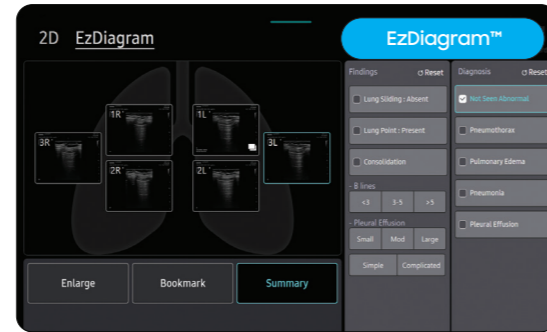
2D EzDiagram

EzDiagram™

3R
1R
2R
1L
2L
3L

Enlarge
Bookmark
Summary

Findings
Reset
Lung Sliding : Absent
Lung Point : Present
Consolidation
- B lines
<3
3-5
>5
- Pleural Effusion
Small
Mod
Large
Simple
Complicated

Diagnosis
Reset
Not Seen Abnormal
Pneumothorax
Pulmonary Edema
Pneumonia
Pleural Effusion